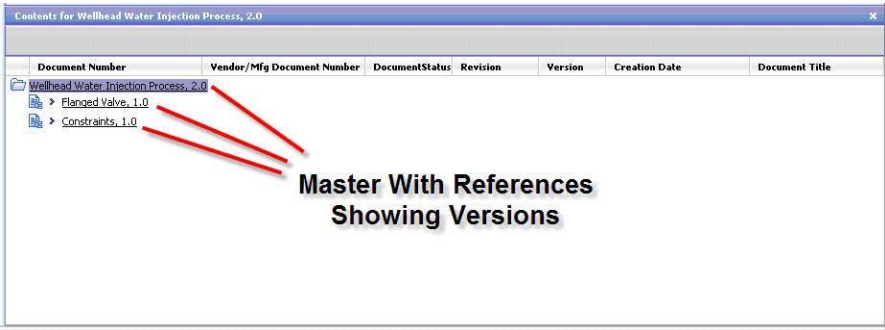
Contents for Wellhead Water Injection Process, 2.0

| Document Number | Vendor/Mfg Document Number | DocumentStatus | Revision | Version | Creation Date | Document Title |
|---|---|---|---|---|---|---|

Wellhead Water Injection Process, 2.0
> Flanged Valve, 1.0
> Constraints, 1.0

Master With References Showing Versions